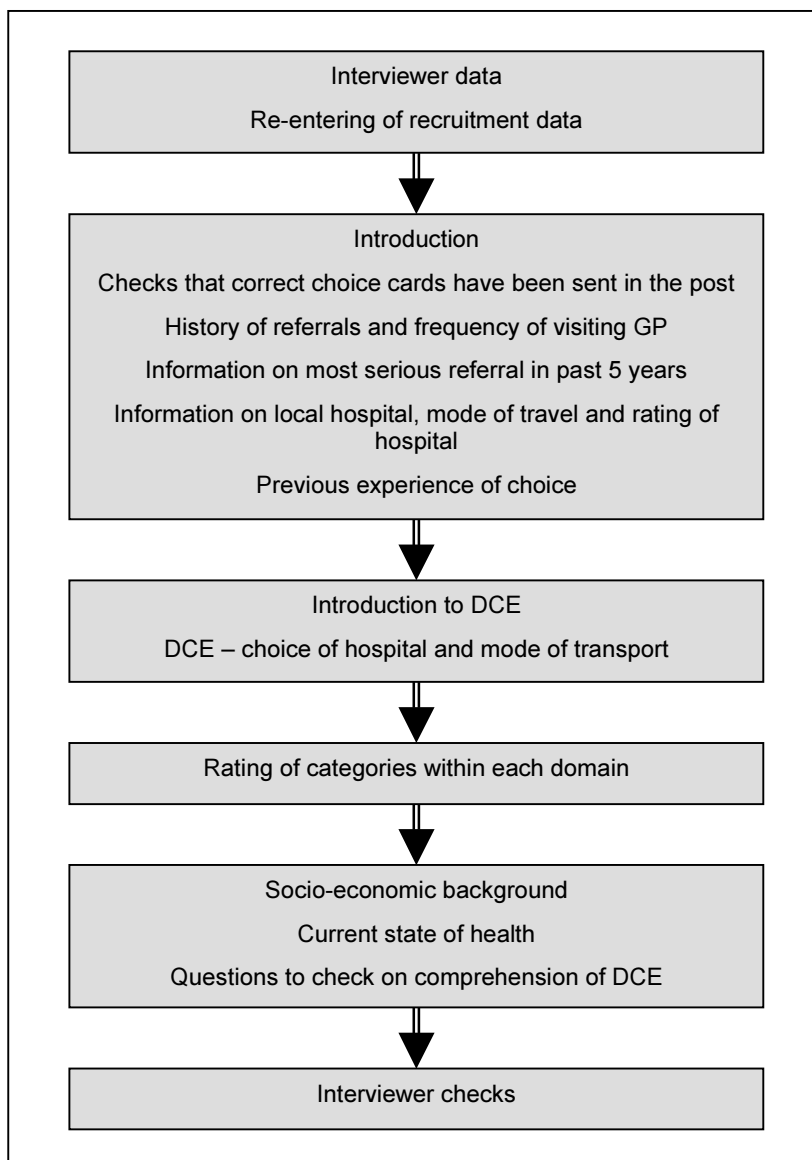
Interviewer data

Re-entering of recruitment data

Introduction

Checks that correct choice cards have been sent in the post

History of referrals and frequency of visiting GP

Information on most serious referral in past 5 years

Information on local hospital, mode of travel and rating of hospital

Previous experience of choice

Introduction to DCE

DCE – choice of hospital and mode of transport

Rating of categories within each domain

Socio-economic background

Current state of health

Questions to check on comprehension of DCE

Interviewer checks